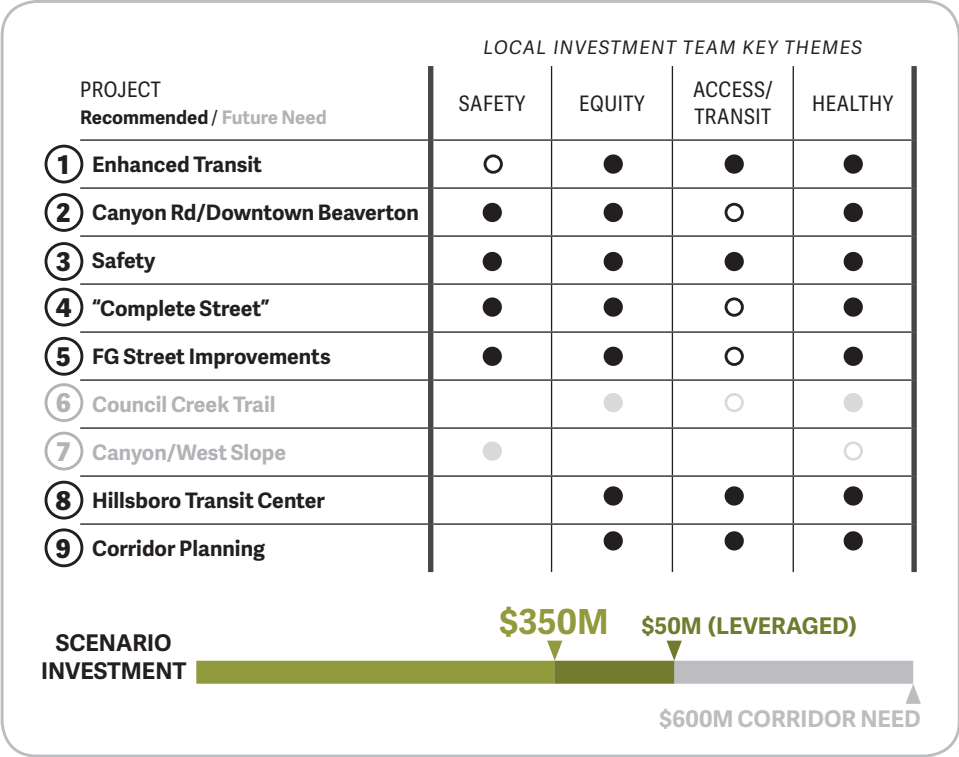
LOCAL INVESTMENT TEAM KEY THEMES

| PROJECT Recommended / Future Need | SAFETY | EQUITY | ACCESS/ TRANSIT | HEALTHY |
|---|---|---|---|---|
| 1 Enhanced Transit | ○ | ● | ● | ● |
| 2 Canyon Rd/Downtown Beaverton | ● | ● | ○ | ● |
| 3 Safety | ● | ● | ● | ● |
| 4 "Complete Street" | ● | ● | ○ | ● |
| 5 FG Street Improvements | ● | ● | ○ | ● |
| 6 Council Creek Trail | | ● | ○ | ● |
| 7 Canyon/West Slope | ● | | | ○ |
| 8 Hillsboro Transit Center | | ● | ● | ● |
| 9 Corridor Planning | | ● | ● | ● |

SCENARIO INVESTMENT

$350M

$50M (LEVERAGED)

$600M CORRIDOR NEED